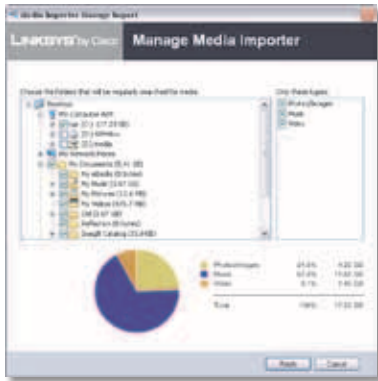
Media Importer Storage Report

LINKSYS by Cisco Manage Media Importer

Choose the folders that will be regularly searched for media:

Desktop
My Computer
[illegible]
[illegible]
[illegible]
My Network Places
My Documents
My eBooks
My Music
My Pictures
My Videos
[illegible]
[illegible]
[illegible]

Only these types:
Photos/Images
Music
Video

Photos/Images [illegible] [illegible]
Music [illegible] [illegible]
Video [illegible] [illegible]
Total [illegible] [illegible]

Apply Cancel